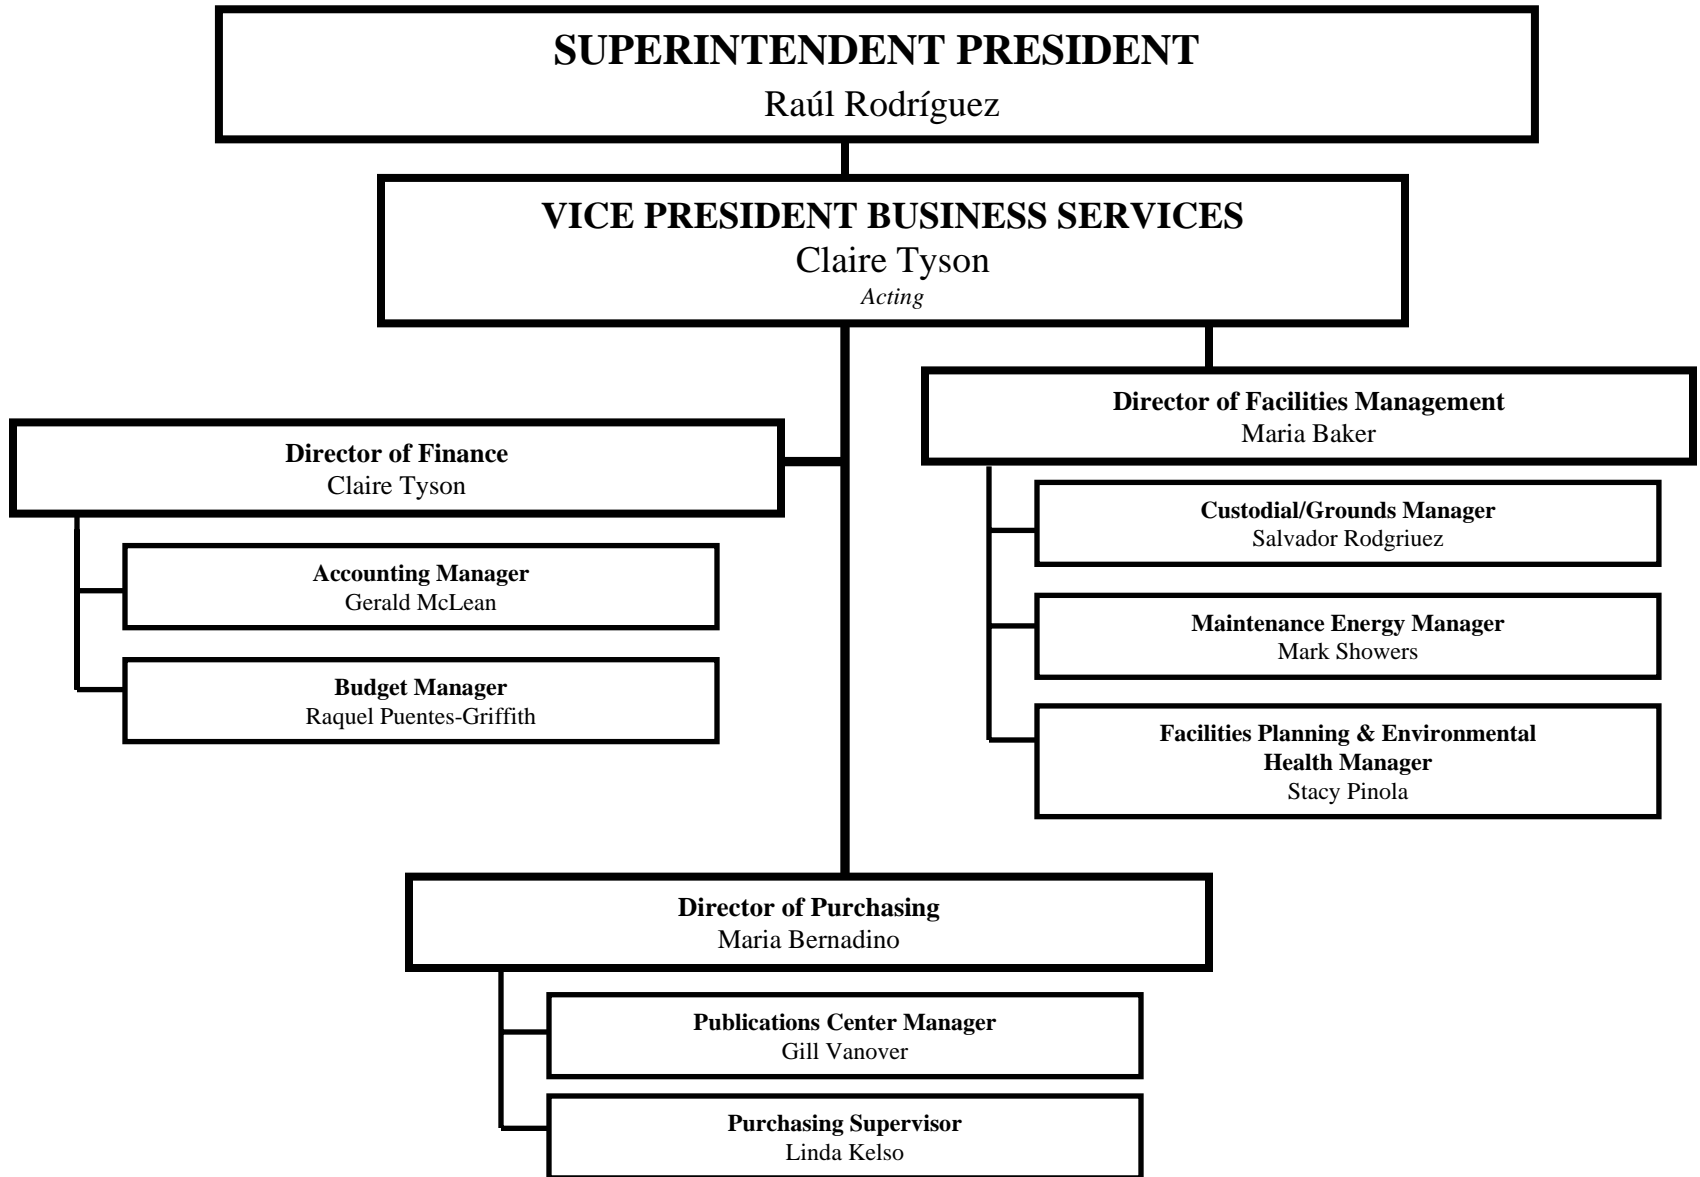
SUPERINTENDENT PRESIDENT
Raúl Rodríguez

VICE PRESIDENT BUSINESS SERVICES
Claire Tyson
Acting

Director of Finance
Claire Tyson

Accounting Manager
Gerald McLean

Budget Manager
Raquel Puentes-Griffith

Director of Facilities Management
Maria Baker

Custodial/Grounds Manager
Salvador Rodgriuez

Maintenance Energy Manager
Mark Showers

Facilities Planning & Environmental Health Manager
Stacy Pinola

Director of Purchasing
Maria Bernadino

Publications Center Manager
Gill Vanover

Purchasing Supervisor
Linda Kelso